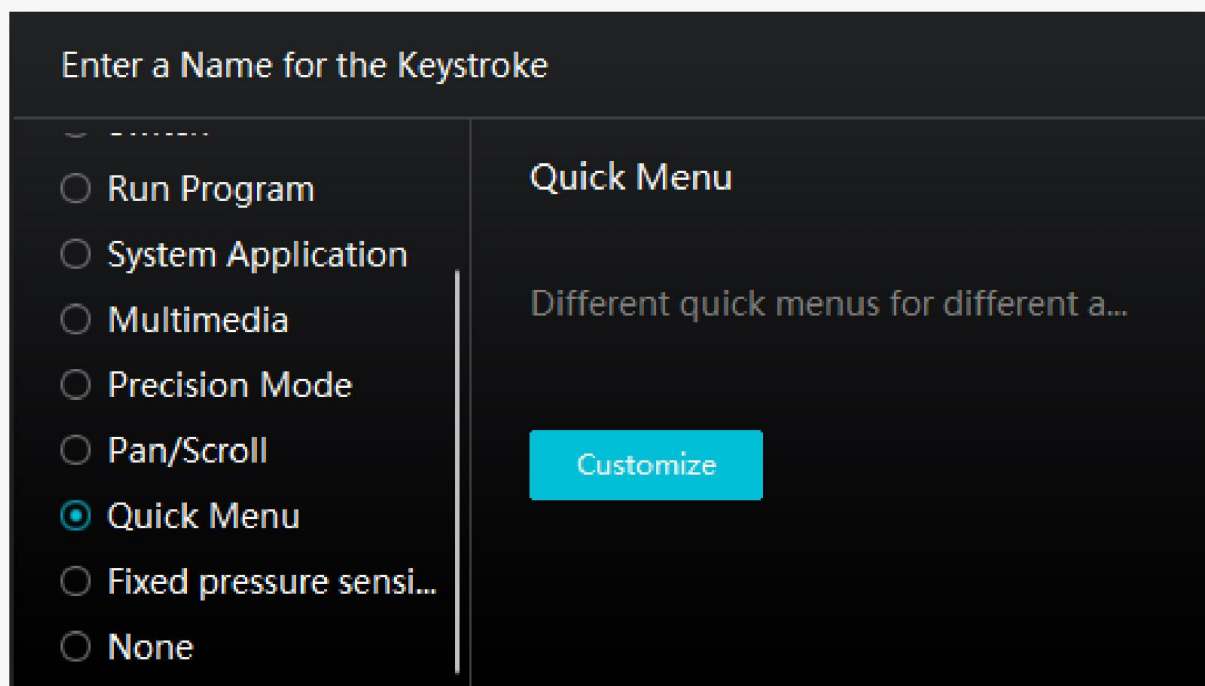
Enter a Name for the Keystroke

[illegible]

Run Program

System Application

Multimedia

Precision Mode

Pan/Scroll

Quick Menu

Fixed pressure sensi...

None

Quick Menu

Different quick menus for different a...

Customize